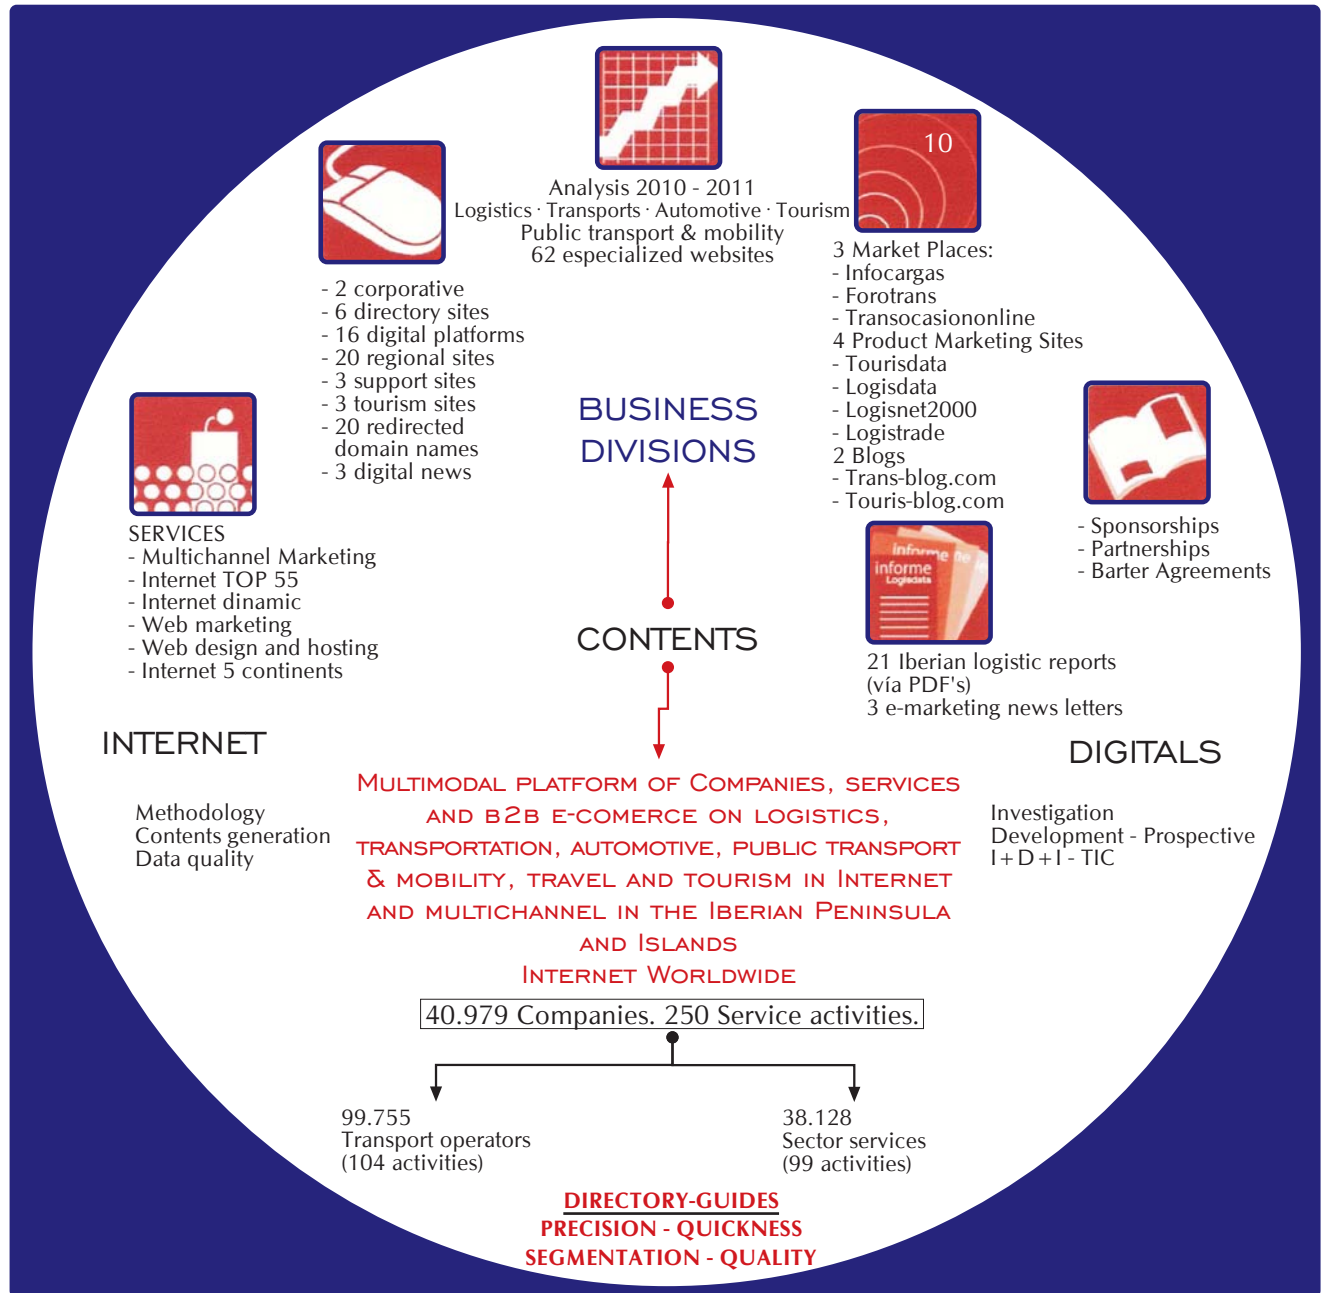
Analysis 2010 - 2011
Logistics · Transports · Automotive · Tourism
Public transport & mobility
62 especialized websites

10

3 Market Places:
- Infocargas
- Forotrans
- Transocasiononline
4 Product Marketing Sites
- Tourisdata
- Logisdata
- Logisnet2000
- Logistrade
2 Blogs
- Trans-blog.com
- Touris-blog.com

- 2 corporative
- 6 directory sites
- 16 digital platforms
- 20 regional sites
- 3 support sites
- 3 tourism sites
- 20 redirected domain names
- 3 digital news

BUSINESS DIVISIONS

SERVICES
- Multichannel Marketing
- Internet TOP 55
- Internet dinamic
- Web marketing
- Web design and hosting
- Internet 5 continents

- Sponsorships
- Partnerships
- Barter Agreements

informe
informe
Logisdata

CONTENTS

21 Iberian logistic reports (vía PDF's)
3 e-marketing news letters

INTERNET

DIGITALS

Methodology
Contents generation
Data quality

Investigation
Development - Prospective
I+D+I - TIC

Multimodal platform of Companies, services and b2b e-comerce on logistics, transportation, automotive, public transport & mobility, travel and tourism in Internet and multichannel in the Iberian Peninsula and Islands
Internet Worldwide

40.979 Companies. 250 Service activities.

99.755
Transport operators
(104 activities)

38.128
Sector services
(99 activities)

DIRECTORY-GUIDES
PRECISION - QUICKNESS
SEGMENTATION - QUALITY